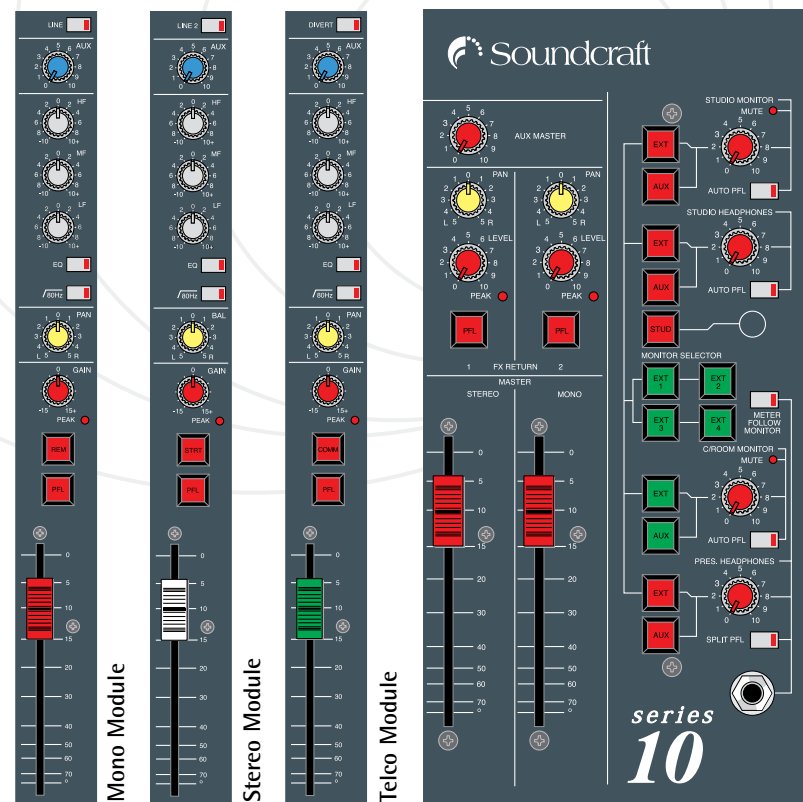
LINE
AUX
4 5 6
3 7
2 8
1 9
0 10
HF
4 2 0 2 4
6 6
8 8
-10 10+
MF
4 2 0 2 4
6 6
8 8
-10 10+
LF
4 2 0 2 4
6 6
8 8
-10 10+
EQ
80Hz
PAN
1 0 1
3 3
4 4
L 5 5 R
GAIN
0
-15 15+
PEAK
REM
PFL
0
5
10
15
20
30
40
50
60
70
∞
Mono Module

LINE 2
AUX
4 5 6
3 7
2 8
1 9
0 10
HF
4 2 0 2 4
6 6
8 8
-10 10+
MF
4 2 0 2 4
6 6
8 8
-10 10+
LF
4 2 0 2 4
6 6
8 8
-10 10+
EQ
80Hz
BAL
1 0 1
3 3
4 4
L 5 5 R
GAIN
0
-15 15+
PEAK
STRT
PFL
0
5
10
15
20
30
40
50
60
70
∞
Stereo Module

DIVERT
AUX
4 5 6
3 7
2 8
1 9
0 10
HF
4 2 0 2 4
6 6
8 8
-10 10+
MF
4 2 0 2 4
6 6
8 8
-10 10+
LF
4 2 0 2 4
6 6
8 8
-10 10+
EQ
80Hz
PAN
1 0 1
3 3
4 4
L 5 5 R
GAIN
0
-15 15+
PEAK
COMM
PFL
0
5
10
15
20
30
40
50
60
70
∞
Telco Module

Soundcraft

AUX MASTER
4 5 6
3 7
2 8
1 9
0 10
PAN
1 0 1
3 3
4 4
L 5 5 R
LEVEL
4 5 6
3 7
2 8
1 9
0 10
PEAK
PFL
PAN
LEVEL
PEAK
PFL
1 FX RETURN 2
MASTER
STEREO MONO
0
5
10
15
20
30
40
50
60
70
∞

STUDIO MONITOR
MUTE
EXT
AUX
AUTO PFL
STUDIO HEADPHONES
EXT
AUX
AUTO PFL
STUD
MONITOR SELECTOR
EXT 1
EXT 2
EXT 3
EXT 4
METER FOLLOW MONITOR
C/ROOM MONITOR
MUTE
EXT
AUX
AUTO PFL
PRES. HEADPHONES
EXT
AUX
SPLIT PFL

series
10